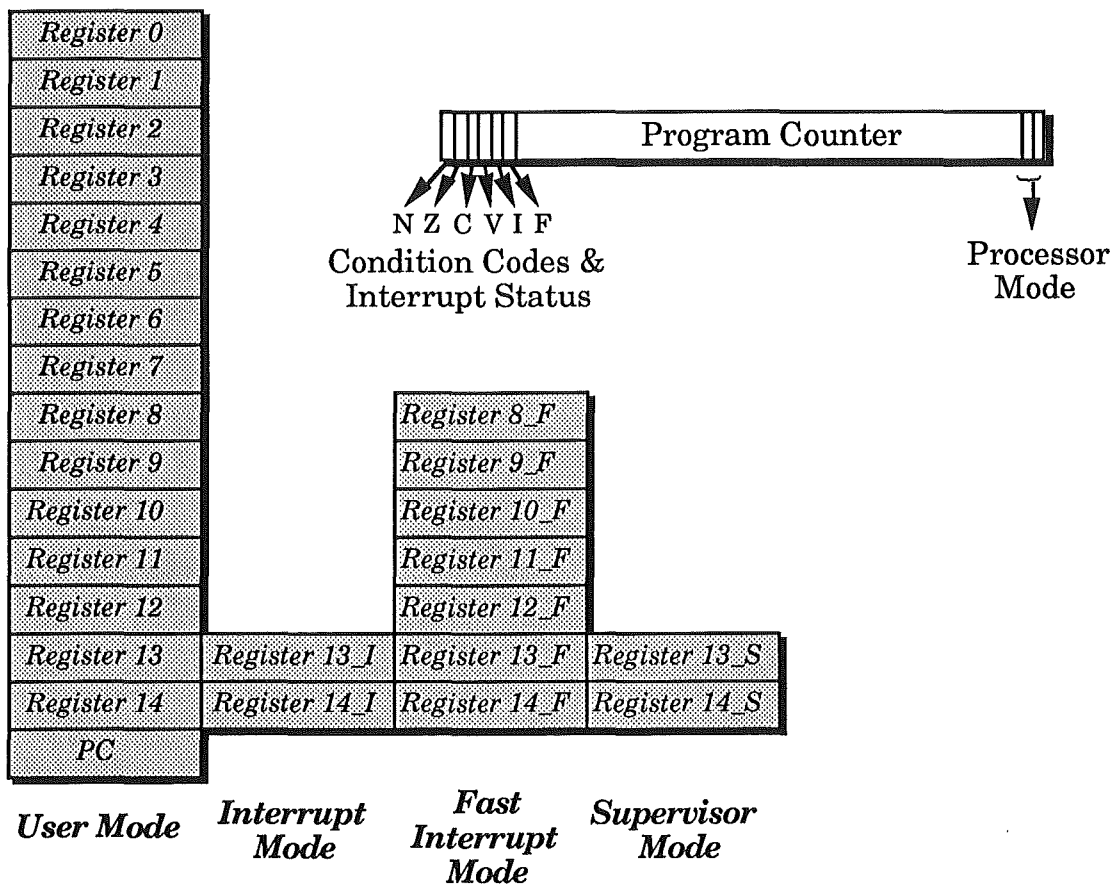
Register 0
Register 1
Register 2
Register 3
Register 4
Register 5
Register 6
Register 7
Register 8
Register 9
Register 10
Register 11
Register 12
Register 13
Register 14
PC

Program Counter

N Z C V I F
Condition Codes & Interrupt Status

Processor Mode

Register 13_I
Register 14_I

Register 8_F
Register 9_F
Register 10_F
Register 11_F
Register 12_F
Register 13_F
Register 14_F

Register 13_S
Register 14_S

User Mode
Interrupt Mode
Fast Interrupt Mode
Supervisor Mode